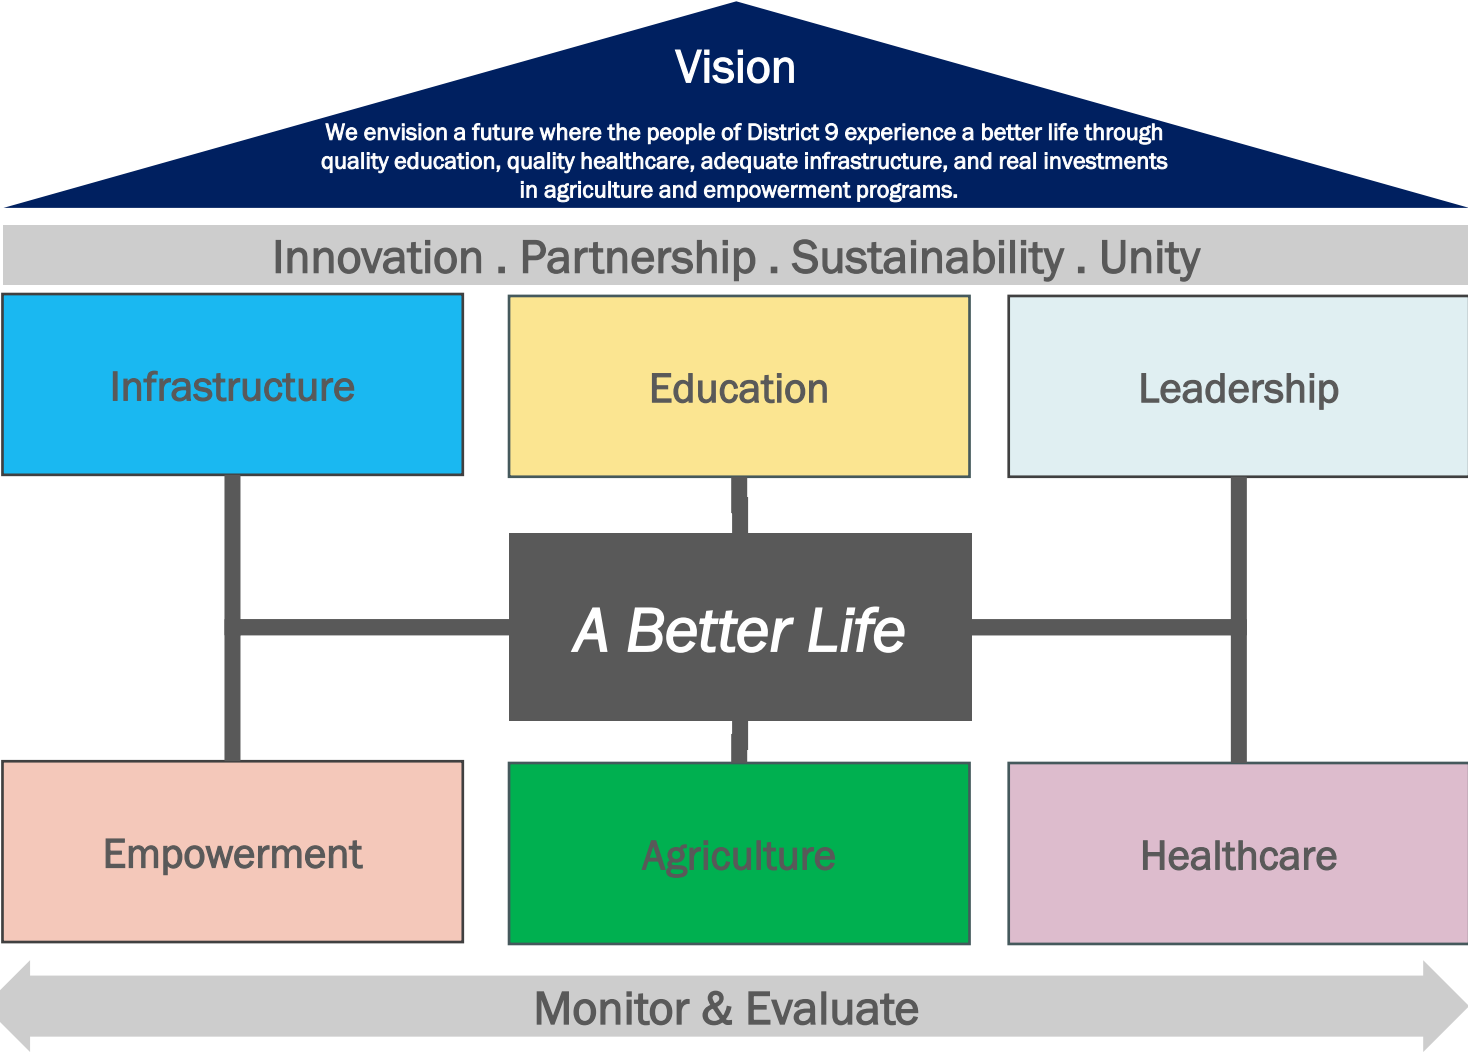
Vision

We envision a future where the people of District 9 experience a better life through quality education, quality healthcare, adequate infrastructure, and real investments in agriculture and empowerment programs.

Innovation . Partnership . Sustainability . Unity

Infrastructure

Education

Leadership

A Better Life

Empowerment

Agriculture

Healthcare

Monitor & Evaluate